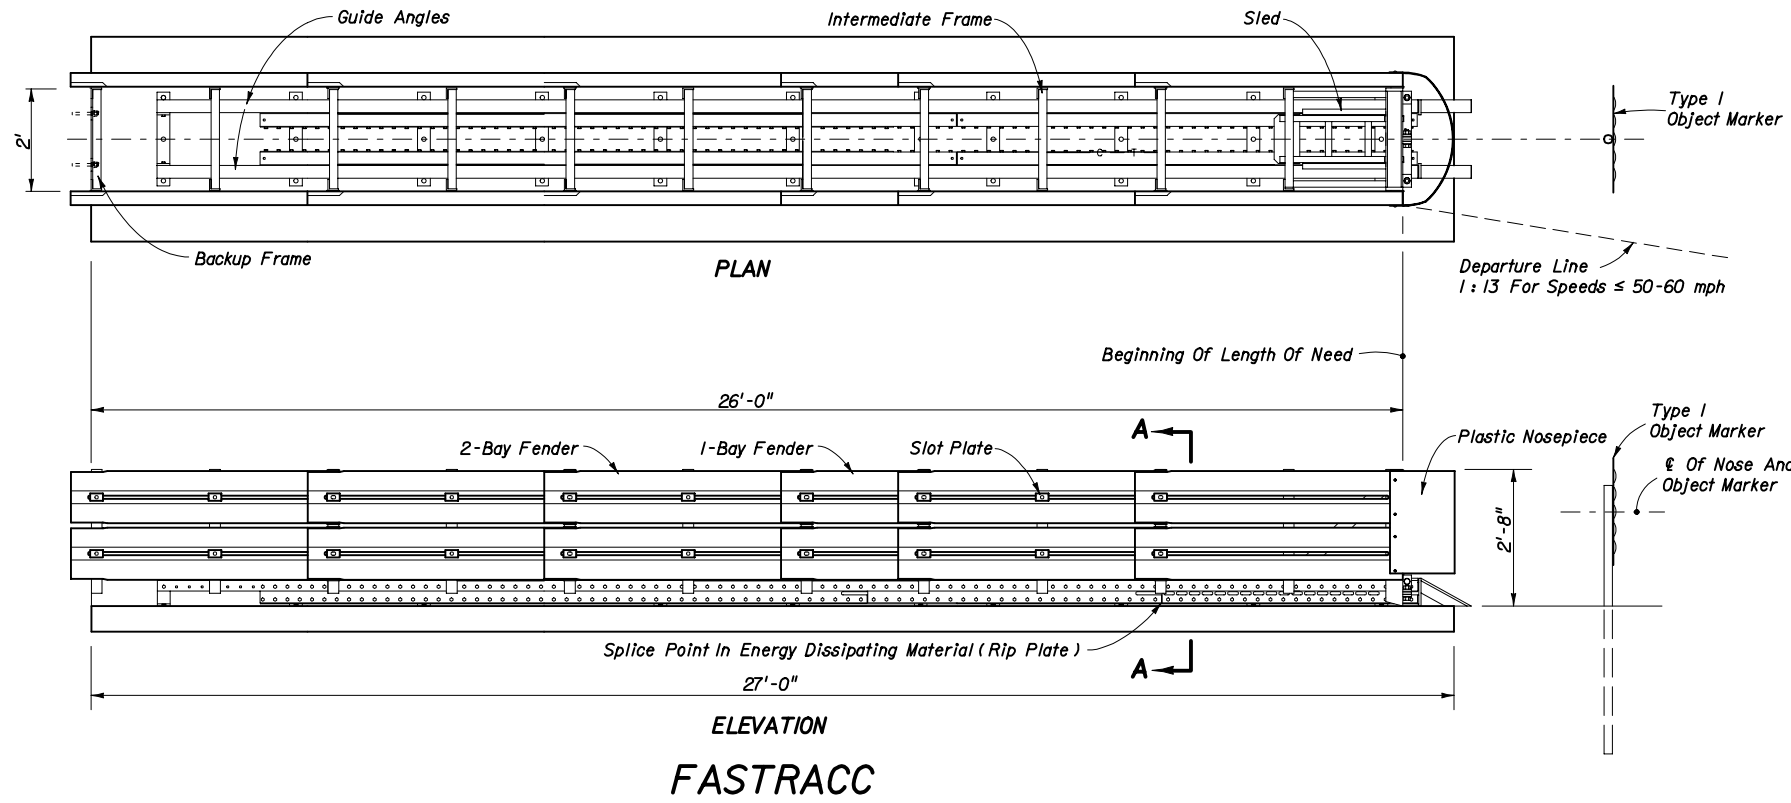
Guide Angles

Intermediate Frame

Sled

2'

Type I Object Marker

Backup Frame

PLAN

Departure Line
1 : 13 For Speeds ≤ 50-60 mph

Beginning Of Length Of Need

26'-0"

A

Type I Object Marker

2-Bay Fender

1-Bay Fender

Slot Plate

Plastic Nosepiece

℄ Of Nose And Object Marker

2'-8"

Splice Point In Energy Dissipating Material ( Rip Plate )

A

27'-0"

ELEVATION

FASTRACC